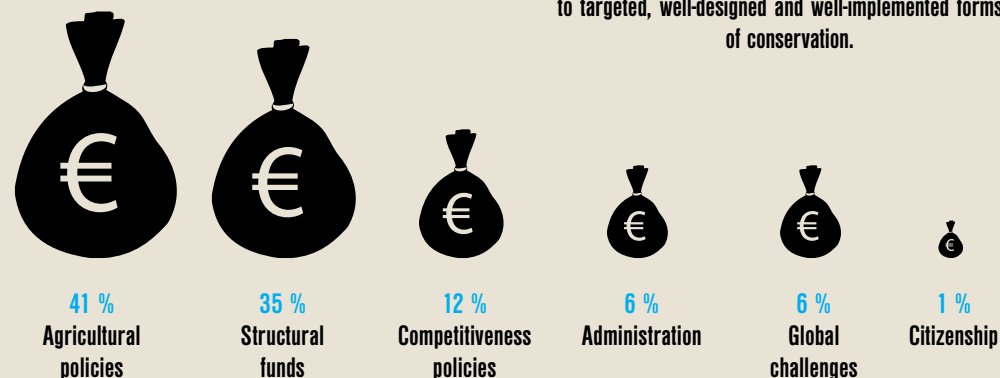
to targeted, well-designed and well-implemented forms of conservation.

€ € € € € €

41 %
Agricultural policies

35 %
Structural funds

12 %
Competitiveness policies

6 %
Administration

6 %
Global challenges

1 %
Citizenship